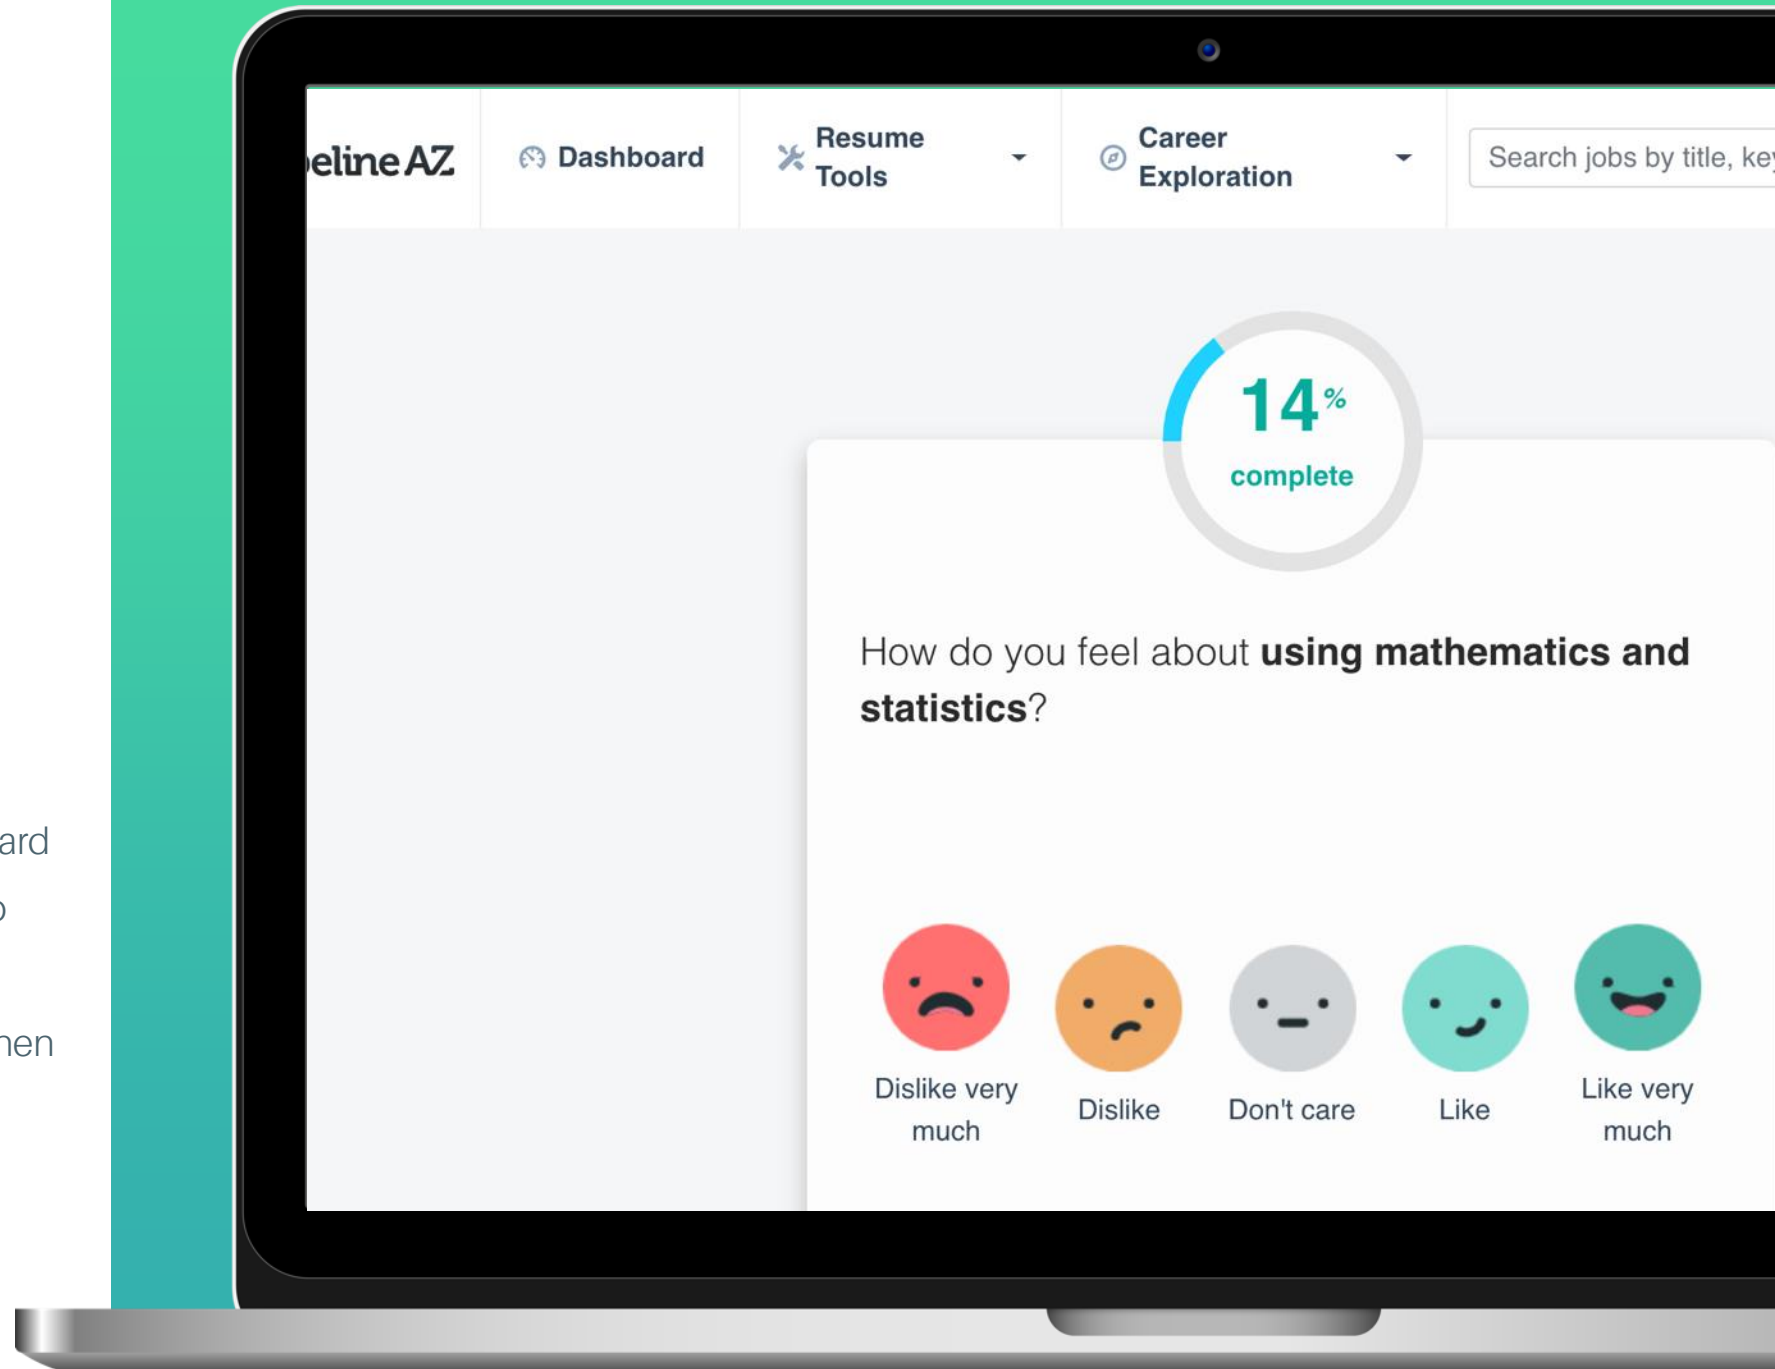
ard

o

nen

eline AZ

Dashboard

Resume Tools

Career Exploration

Search jobs by title, key

14%

complete

How do you feel about **using mathematics and statistics**?

Dislike very much

Dislike

Don't care

Like

Like very much